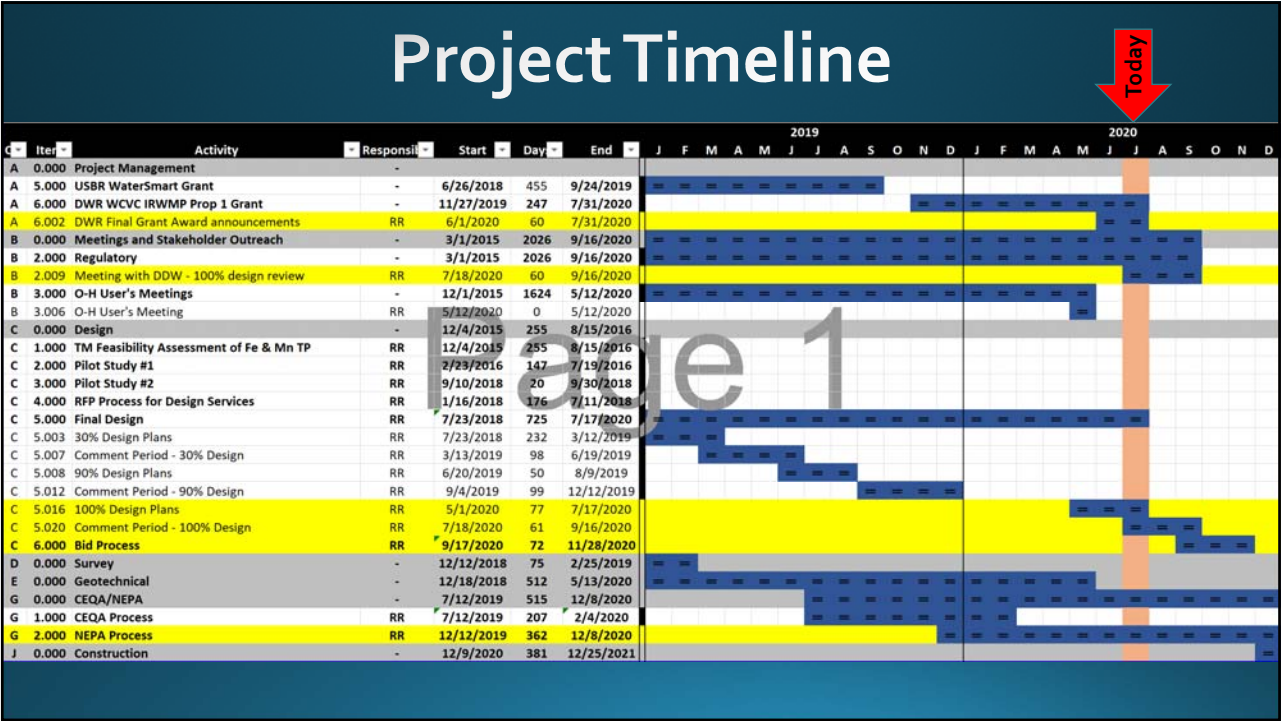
Project Timeline

Today

Page 1

| C | Iter | Activity | Responsi | Start | Day | End |
|---|---|---|---|---|---|---|
| A | 0.000 | Project Management | - | | | |
| A | 5.000 | USBR WaterSmart Grant | - | 6/26/2018 | 455 | 9/24/2019 |
| A | 6.000 | DWR WCVC IRWMP Prop 1 Grant | - | 11/27/2019 | 247 | 7/31/2020 |
| A | 6.002 | DWR Final Grant Award announcements | RR | 6/1/2020 | 60 | 7/31/2020 |
| B | 0.000 | Meetings and Stakeholder Outreach | - | 3/1/2015 | 2026 | 9/16/2020 |
| B | 2.000 | Regulatory | - | 3/1/2015 | 2026 | 9/16/2020 |
| B | 2.009 | Meeting with DDW - 100% design review | RR | 7/18/2020 | 60 | 9/16/2020 |
| B | 3.000 | O-H User's Meetings | - | 12/1/2015 | 1624 | 5/12/2020 |
| B | 3.006 | O-H User's Meeting | RR | 5/12/2020 | 0 | 5/12/2020 |
| C | 0.000 | Design | - | 12/4/2015 | 255 | 8/15/2016 |
| C | 1.000 | TM Feasibility Assessment of Fe & Mn TP | RR | 12/4/2015 | 255 | 8/15/2016 |
| C | 2.000 | Pilot Study #1 | RR | 2/23/2016 | 147 | 7/19/2016 |
| C | 3.000 | Pilot Study #2 | RR | 9/10/2018 | 20 | 9/30/2018 |
| C | 4.000 | RFP Process for Design Services | RR | 1/16/2018 | 176 | 7/11/2018 |
| C | 5.000 | Final Design | RR | 7/23/2018 | 725 | 7/17/2020 |
| C | 5.003 | 30% Design Plans | RR | 7/23/2018 | 232 | 3/12/2019 |
| C | 5.007 | Comment Period - 30% Design | RR | 3/13/2019 | 98 | 6/19/2019 |
| C | 5.008 | 90% Design Plans | RR | 6/20/2019 | 50 | 8/9/2019 |
| C | 5.012 | Comment Period - 90% Design | RR | 9/4/2019 | 99 | 12/12/2019 |
| C | 5.016 | 100% Design Plans | RR | 5/1/2020 | 77 | 7/17/2020 |
| C | 5.020 | Comment Period - 100% Design | RR | 7/18/2020 | 61 | 9/16/2020 |
| C | 6.000 | Bid Process | RR | 9/17/2020 | 72 | 11/28/2020 |
| D | 0.000 | Survey | - | 12/12/2018 | 75 | 2/25/2019 |
| E | 0.000 | Geotechnical | - | 12/18/2018 | 512 | 5/13/2020 |
| G | 0.000 | CEQA/NEPA | - | 7/12/2019 | 515 | 12/8/2020 |
| G | 1.000 | CEQA Process | RR | 7/12/2019 | 207 | 2/4/2020 |
| G | 2.000 | NEPA Process | RR | 12/12/2019 | 362 | 12/8/2020 |
| J | 0.000 | Construction | - | 12/9/2020 | 381 | 12/25/2021 |

2019: J F M A M J J A S O N D
2020: J F M A M J J A S O N D